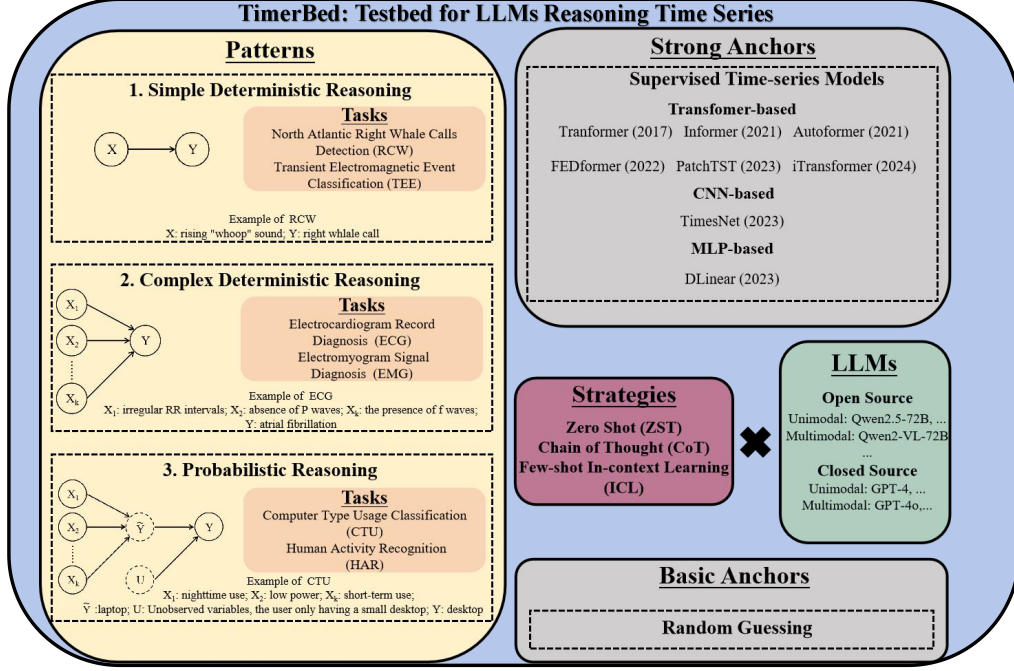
TimerBed: Testbed for LLMs Reasoning Time Series

Patterns

1. Simple Deterministic Reasoning

X Y

Tasks
North Atlantic Right Whale Calls Detection (RCW)
Transient Electromagnetic Event Classification (TEE)

Example of RCW
X: rising "whoop" sound; Y: right whlale call

2. Complex Deterministic Reasoning

$X_1$ $X_2$ $X_k$ Y

Tasks
Electrocardiogram Record Diagnosis (ECG)
Electromyogram Signal Diagnosis (EMG)

Example of ECG
$X_1$: irregular RR intervals; $X_2$: absence of P waves; $X_k$: the presence of f waves; Y: atrial fibrillation

3. Probabilistic Reasoning

$X_1$ $X_2$ $X_k$ $\tilde{Y}$ U Y

Tasks
Computer Type Usage Classification (CTU)
Human Activity Recognition (HAR)

Example of CTU
$X_1$: nighttime use; $X_2$: low power; $X_k$: short-term use; $\tilde{Y}$ :laptop; U: Unobserved variables, the user only having a small desktop; Y: desktop

Strong Anchors

Supervised Time-series Models

Transfomer-based
Tranformer (2017) Informer (2021) Autoformer (2021)
FEDformer (2022) PatchTST (2023) iTransformer (2024)

CNN-based
TimesNet (2023)

MLP-based
DLinear (2023)

Strategies
Zero Shot (ZST)
Chain of Thought (CoT)
Few-shot In-context Learning (ICL)

LLMs
Open Source
Unimodal: Qwen2.5-72B, ...
Multimodal: Qwen2-VL-72B
...
Closed Source
Unimodal: GPT-4, ...
Multimodal: GPT-4o,...

Basic Anchors

Random Guessing